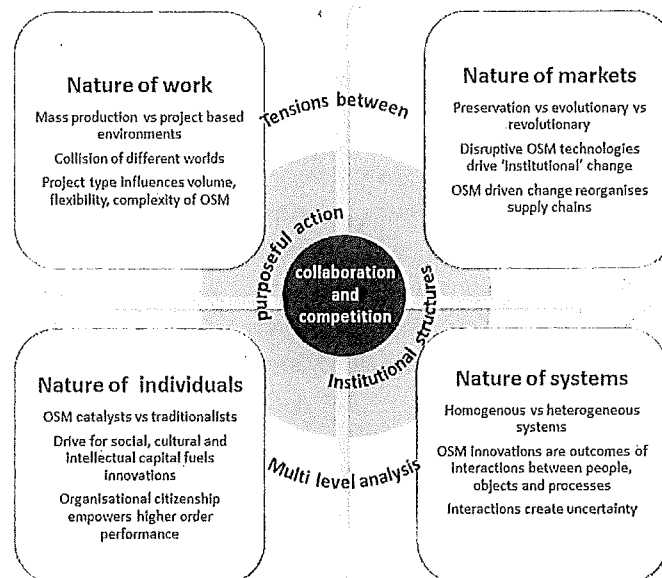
Nature of work

Mass production vs project based environments

Collision of different worlds

Project type influences volume, flexibility, complexity of OSM

Tensions between

Nature of markets

Preservation vs evolutionary vs revolutionary

Disruptive OSM technologies drive 'institutional' change

OSM driven change reorganises supply chains

purposeful action

collaboration and competition

Institutional Structures

Nature of individuals

OSM catalysts vs traditionalists

Drive for social, cultural and intellectual capital fuels innovations

Organisational citizenship empowers higher order performance

Multi level analysis

Nature of systems

Homogenous vs heterogeneous systems

OSM innovations are outcomes of interactions between people, objects and processes

Interactions create uncertainty